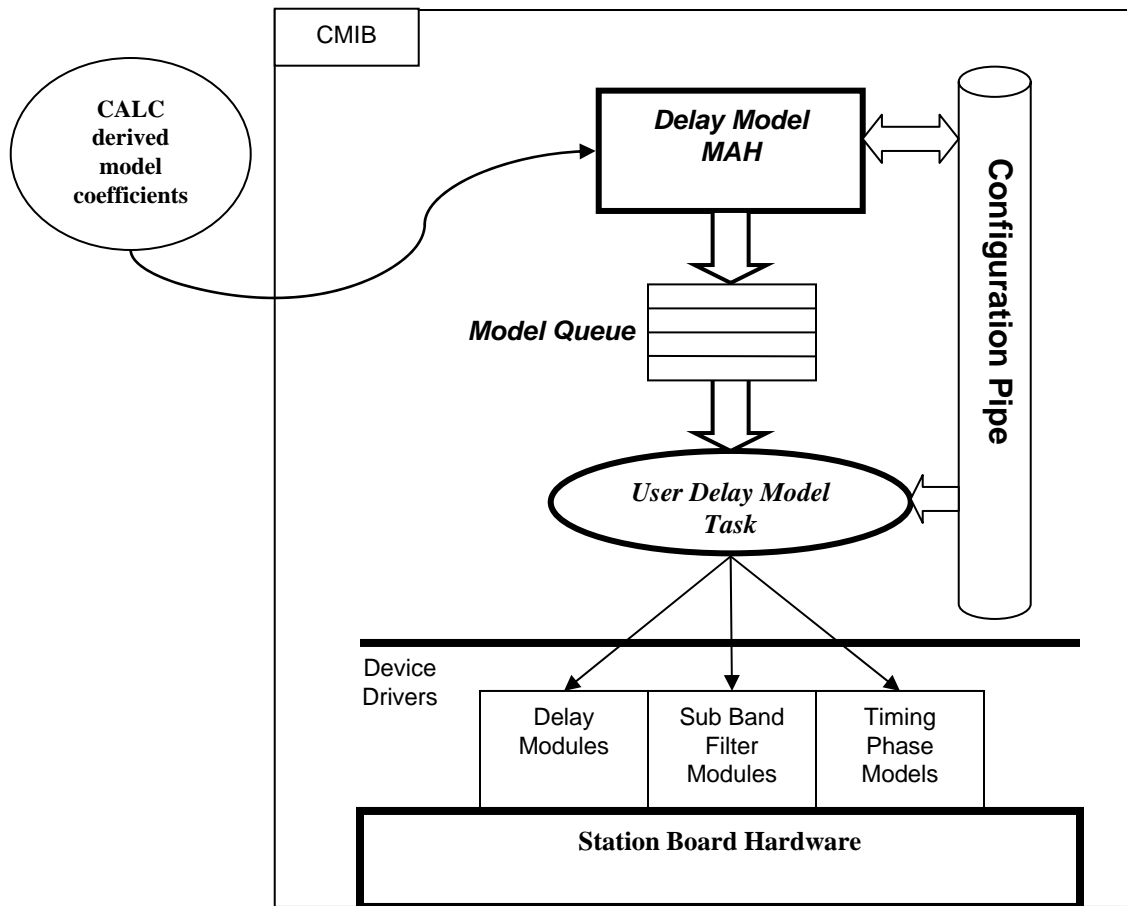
CMIB

CALC derived model coefficients

Delay Model MAH

Configuration Pipe

Model Queue

User Delay Model Task

Device Drivers

| Delay Modules | Sub Band Filter Modules | Timing Phase Models |
|---|---|---|

Station Board Hardware